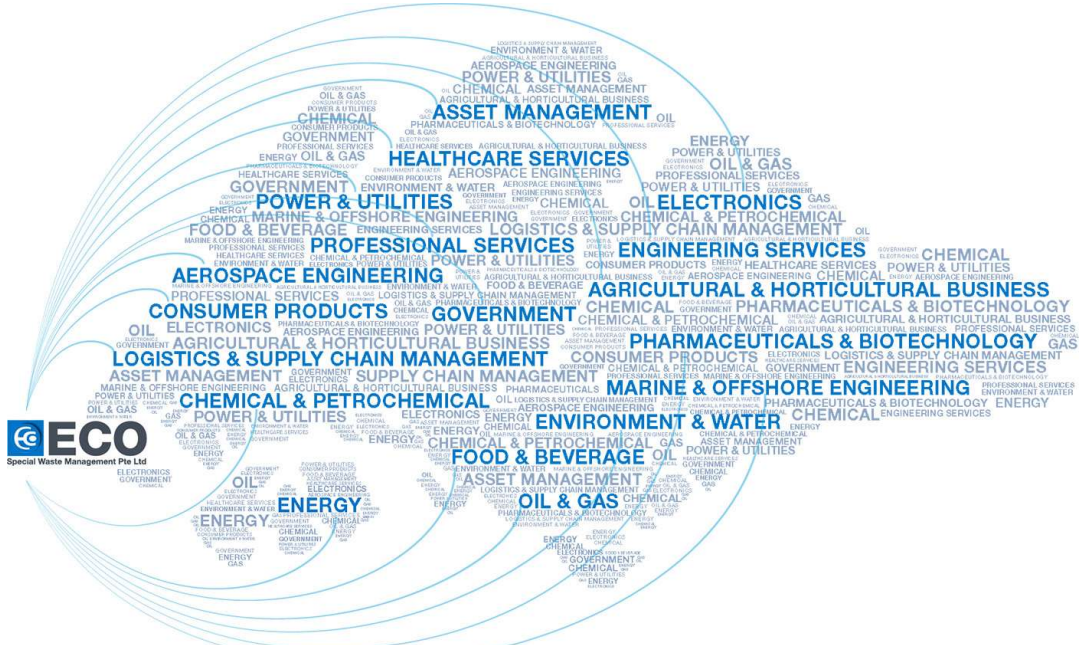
ECO
Special Waste Management Pte Ltd

ASSET MANAGEMENT
HEALTHCARE SERVICES
POWER & UTILITIES
ELECTRONICS
ENGINEERING SERVICES
PROFESSIONAL SERVICES
AEROSPACE ENGINEERING
AGRICULTURAL & HORTICULTURAL BUSINESS
CONSUMER PRODUCTS
GOVERNMENT
PHARMACEUTICALS & BIOTECHNOLOGY
LOGISTICS & SUPPLY CHAIN MANAGEMENT
MARINE & OFFSHORE ENGINEERING
CHEMICAL & PETROCHEMICAL
ENVIRONMENT & WATER
FOOD & BEVERAGE
OIL & GAS
ENERGY
CHEMICAL
OIL
GAS
ELECTRONICS
GOVERNMENT
ENERGY
ENVIRONMENT & WATER
AEROSPACE ENGINEERING
POWER & UTILITIES
OIL CHEMICAL ASSET MANAGEMENT
AGRICULTURAL & HORTICULTURAL BUSINESS
PHARMACEUTICALS & BIOTECHNOLOGY
CONSUMER PRODUCTS
PROFESSIONAL SERVICES
MARINE & OFFSHORE ENGINEERING
FOOD & BEVERAGE
LOGISTICS & SUPPLY CHAIN MANAGEMENT
CHEMICAL & PETROCHEMICAL
ENGINEERING SERVICES
HEALTHCARE SERVICES